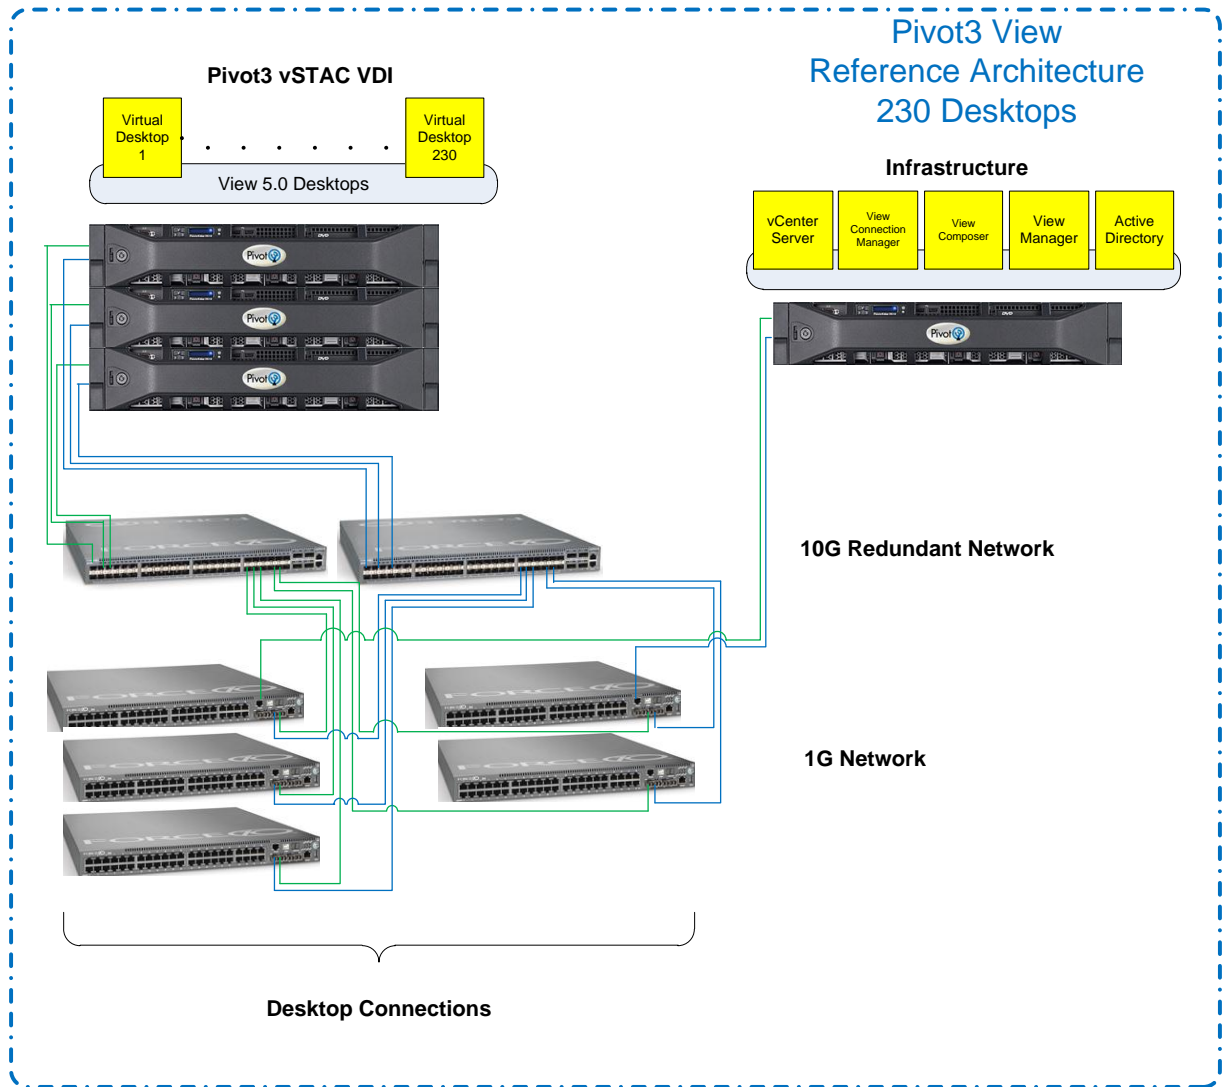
Pivot3 View
Reference Architecture
230 Desktops

Pivot3 vSTAC VDI

Virtual Desktop 1

Virtual Desktop 230

View 5.0 Desktops

Infrastructure

vCenter Server

View Connection Manager

View Composer

View Manager

Active Directory

Pivot3

Pivot3

Pivot3

Pivot3

10G Redundant Network

1G Network

Desktop Connections